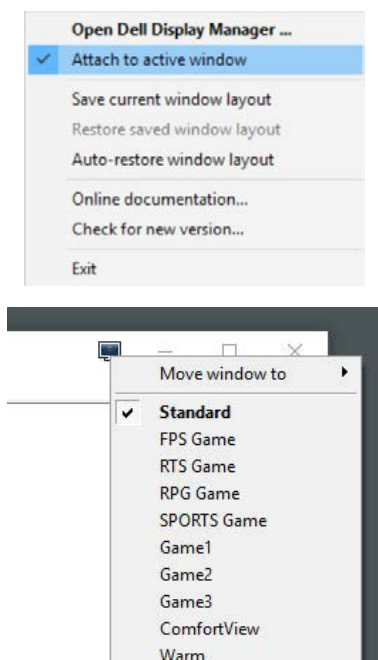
Open Dell Display Manager ...
Attach to active window
Save current window layout
Restore saved window layout
Auto-restore window layout
Online documentation...
Check for new version...
Exit

Move window to
Standard
FPS Game
RTS Game
RPG Game
SPORTS Game
Game1
Game2
Game3
ComfortView
Warm